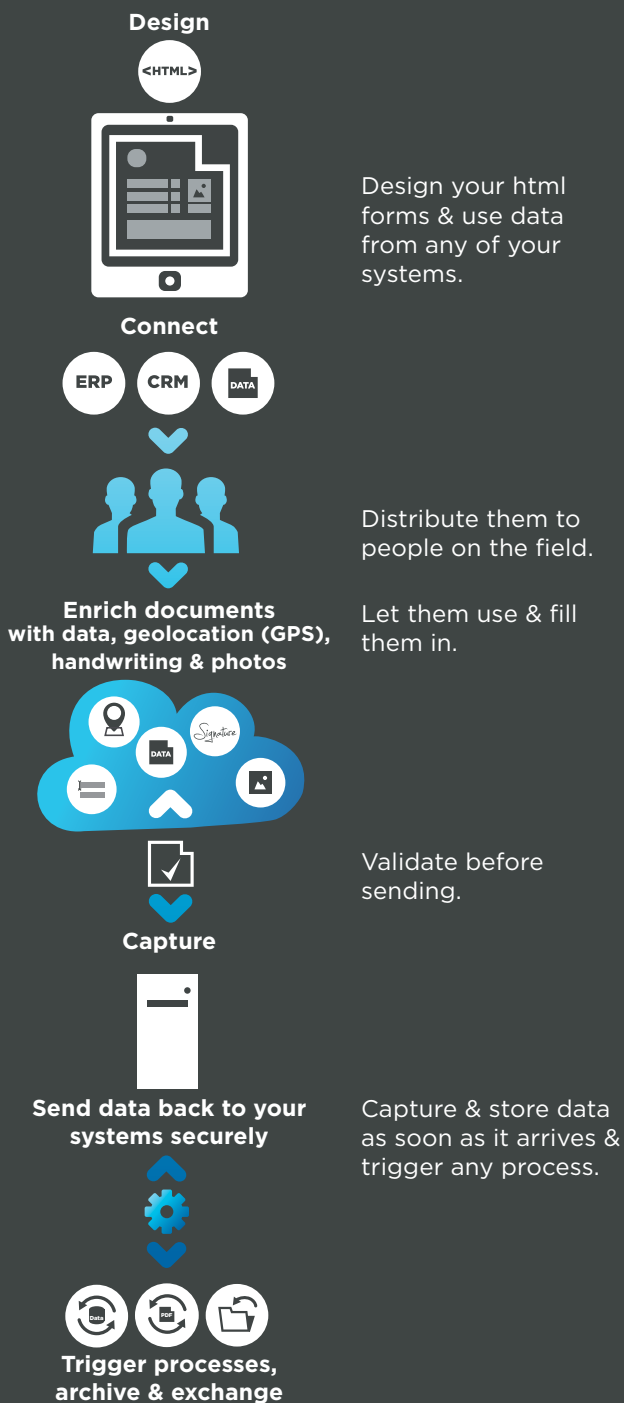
Design

<HTML>

Design your html forms & use data from any of your systems.

Connect

ERP CRM DATA

Distribute them to people on the field.

Enrich documents with data, geolocation (GPS), handwriting & photos

Let them use & fill them in.

DATA Signature

Validate before sending.

Capture

Send data back to your systems securely

Capture & store data as soon as it arrives & trigger any process.

Data PDF

Trigger processes, archive & exchange